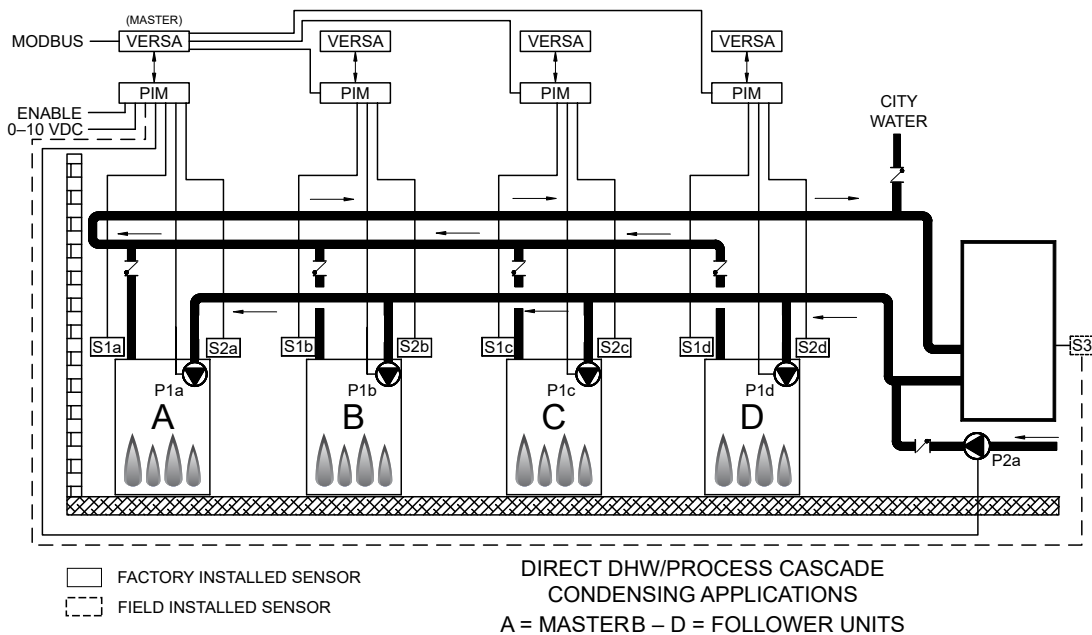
(MASTER)
MODBUS VERSA
VERSA
VERSA
VERSA
PIM
PIM
PIM
PIM
ENABLE
0–10 VDC
CITY WATER
S1a
S2a
S1b
S2b
S1c
S2c
S1d
S2d
S3
P1a
P1b
P1c
P1d
A
B
C
D
P2a

FACTORY INSTALLED SENSOR
FIELD INSTALLED SENSOR

DIRECT DHW/PROCESS CASCADE
CONDENSING APPLICATIONS
A = MASTERB – D = FOLLOWER UNITS